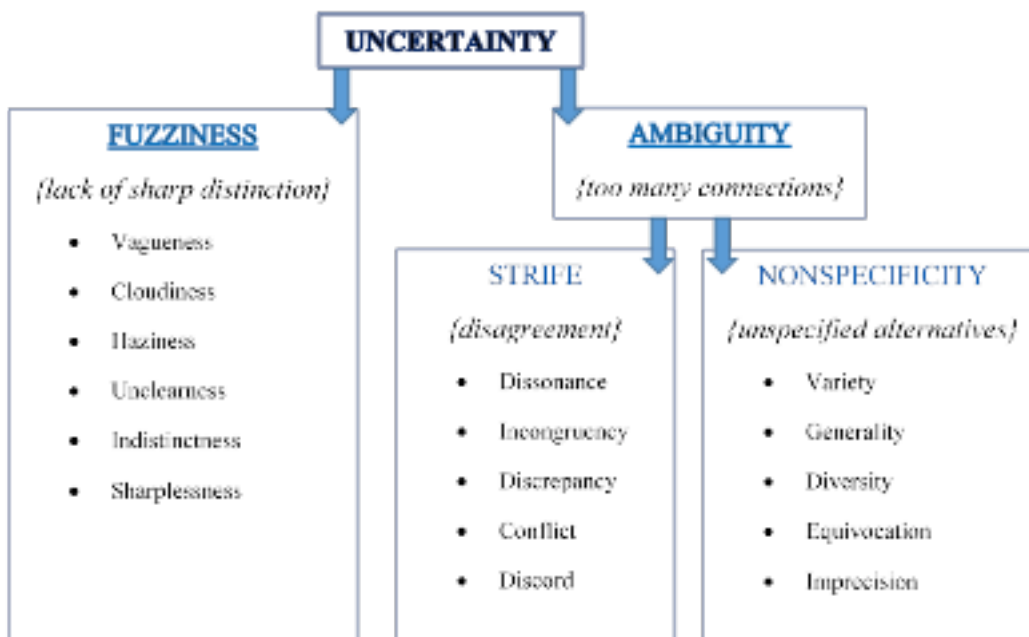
UNCERTAINTY

FUZZINESS

{lack of sharp distinction}

- Vagueness
- Cloudiness
- Haziness
- Unclearness
- Indistinctness
- Sharplessness

AMBIGUITY

{too many connections}

STRIFE

{disagreement}

- Dissonance
- Incongruency
- Discrepancy
- Conflict
- Discord

NONSPECIFICITY

{unspecified alternatives}

- Variety
- Generality
- Diversity
- Equivocation
- Imprecision